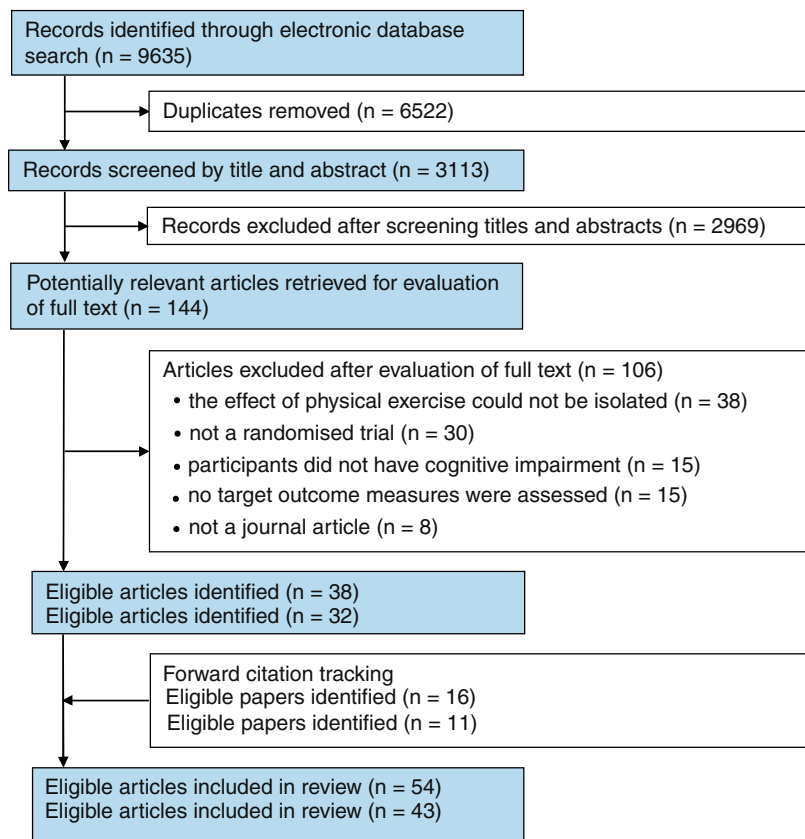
Records identified through electronic database search (n = 9635)

Duplicates removed (n = 6522)

Records screened by title and abstract (n = 3113)

Records excluded after screening titles and abstracts (n = 2969)

Potentially relevant articles retrieved for evaluation of full text (n = 144)

Articles excluded after evaluation of full text (n = 106)
• the effect of physical exercise could not be isolated (n = 38)
• not a randomised trial (n = 30)
• participants did not have cognitive impairment (n = 15)
• no target outcome measures were assessed (n = 15)
• not a journal article (n = 8)

Eligible articles identified (n = 38)
Eligible articles identified (n = 32)

Forward citation tracking
Eligible papers identified (n = 16)
Eligible papers identified (n = 11)

Eligible articles included in review (n = 54)
Eligible articles included in review (n = 43)